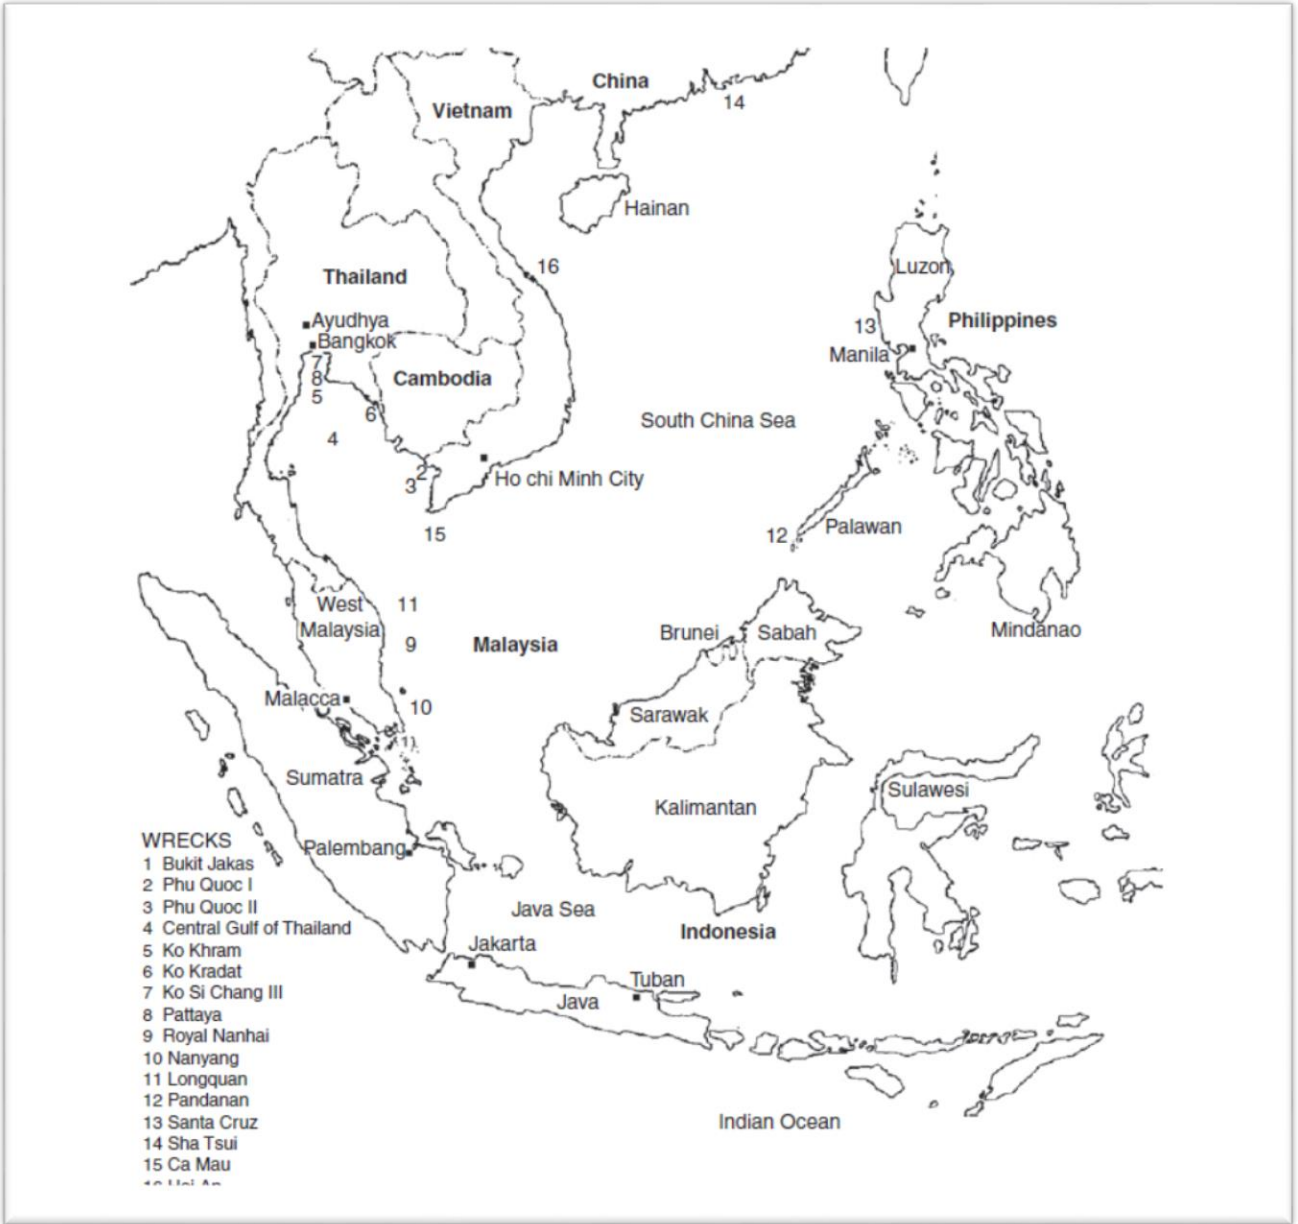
China
14
Vietnam
Hainan
16
Thailand
Luzon
13
Philippines
Ayudhya
Bangkok
7
8
5
Cambodia
Manila
6
South China Sea
4
2
3
Ho chi Minh City
15
12
Palawan
West
Malaysia
11
9
Malaysia
Brunei
Sabah
Mindanao
Malacca
10
1
Sarawak
Sumatra
Sulawesi
Kalimantan
WRECKS
1 Bukit Jakas
2 Phu Quoc I
3 Phu Quoc II
4 Central Gulf of Thailand
5 Ko Khram
6 Ko Kradat
7 Ko Si Chang III
8 Pattaya
9 Royal Nanhai
10 Nanyang
11 Longquan
12 Pandanan
13 Santa Cruz
14 Sha Tsui
15 Ca Mau
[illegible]
Palembang
Java Sea
Indonesia
Jakarta
Tuban
Java
Indian Ocean